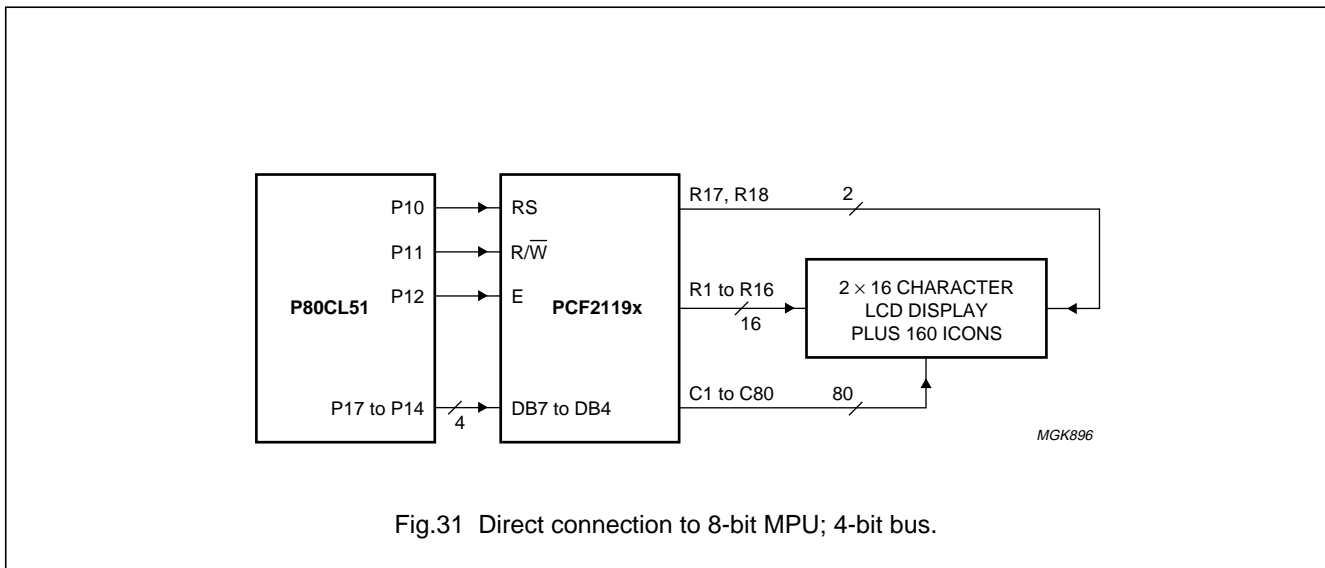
P80CL51

P10
P11
P12
P17 to P14
4

RS
R/$\overline{W}$
E
DB7 to DB4

PCF2119x

R17, R18
2
R1 to R16
16
C1 to C80
80

2 $\times$ 16 CHARACTER LCD DISPLAY PLUS 160 ICONS

MGK896

Fig.31 Direct connection to 8-bit MPU; 4-bit bus.